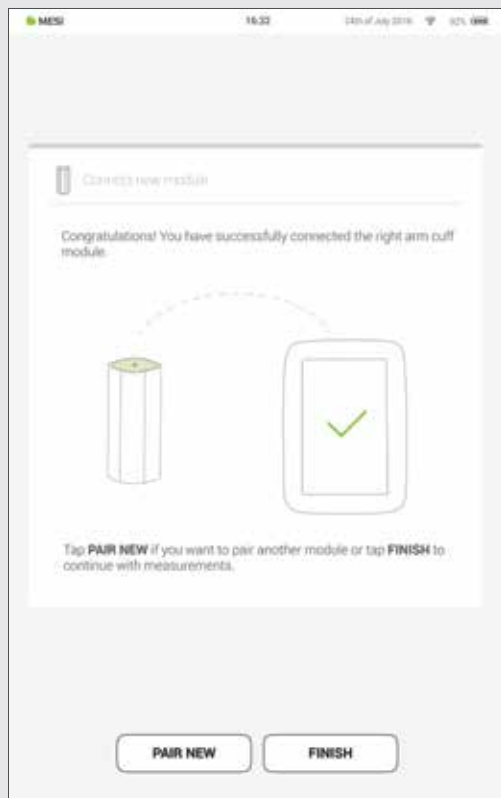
MESI 16:32 14th of July 2016 92%

Connect new module

Congratulations! You have successfully connected the right arm cuff module.

Tap PAIR NEW if you want to pair another module or tap FINISH to continue with measurements.

PAIR NEW

FINISH